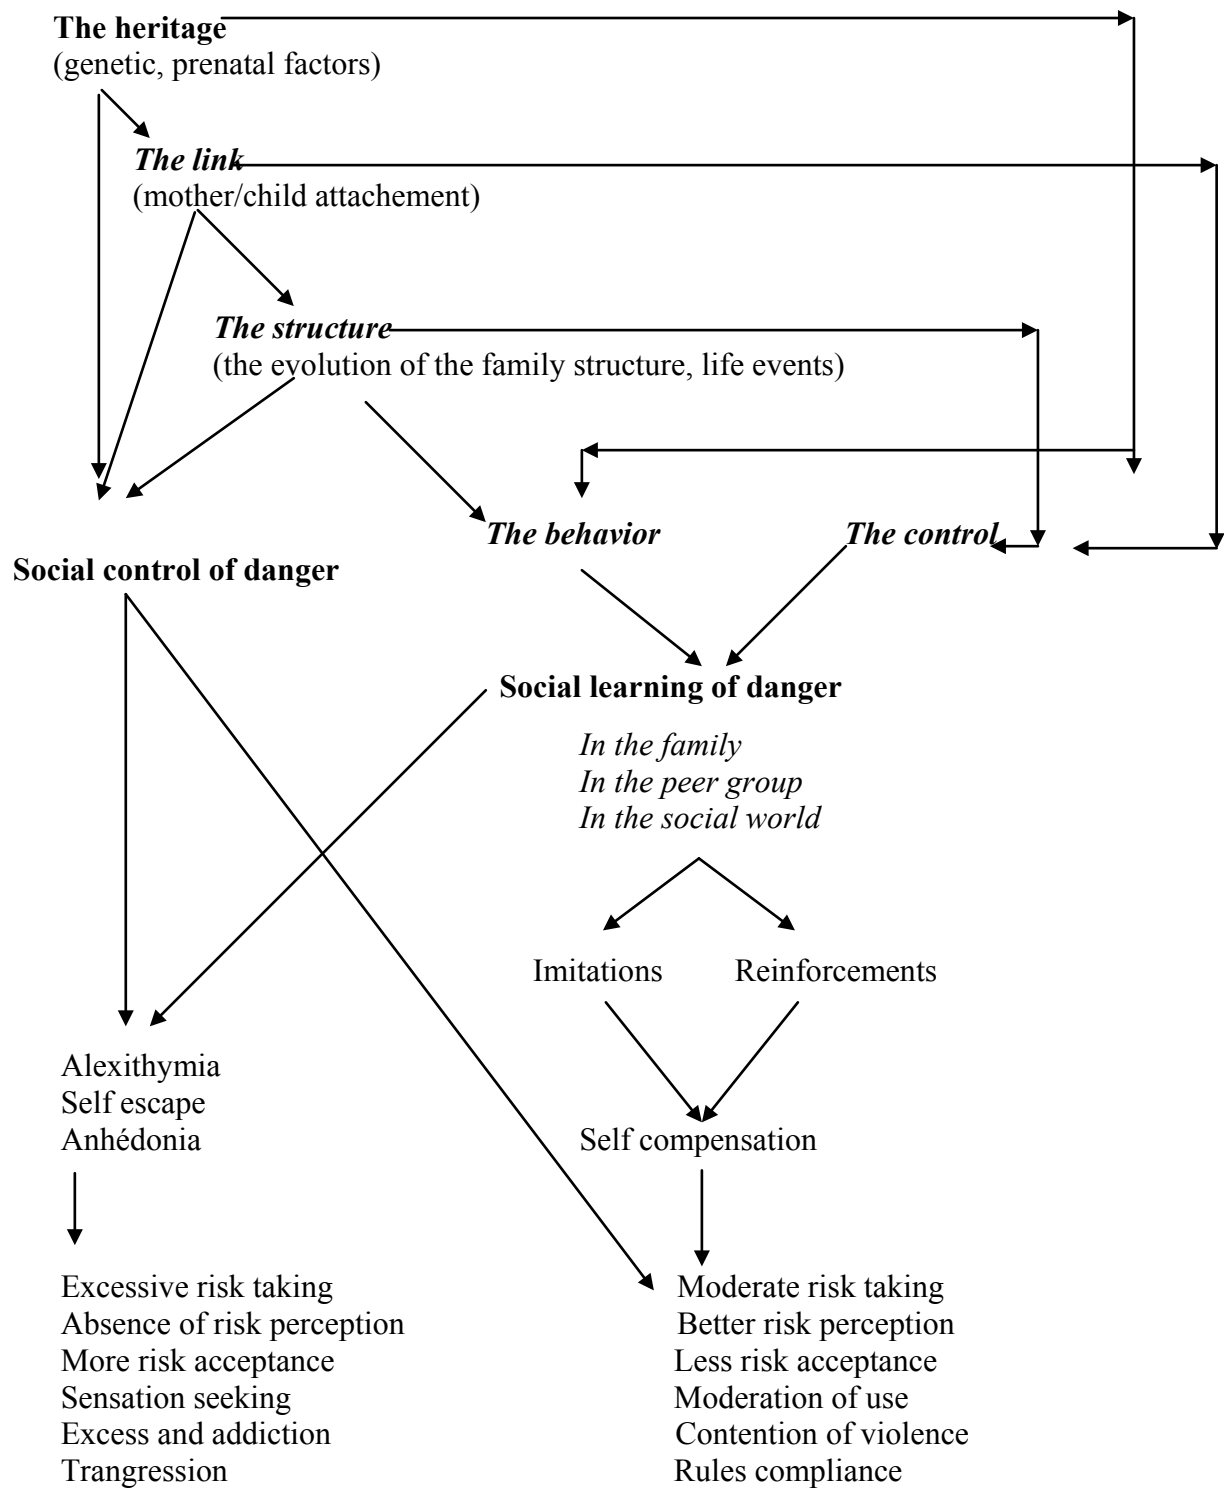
**The heritage**
(genetic, prenatal factors)

*The link*
(mother/child attachement)

*The structure*
(the evolution of the family structure, life events)

*The behavior*

*The control*

**Social control of danger**

**Social learning of danger**

*In the family*
*In the peer group*
*In the social world*

Imitations

Reinforcements

Alexithymia
Self escape
Anhédonia

Self compensation

Excessive risk taking
Absence of risk perception
More risk acceptance
Sensation seeking
Excess and addiction
Trangression

Moderate risk taking
Better risk perception
Less risk acceptance
Moderation of use
Contention of violence
Rules compliance